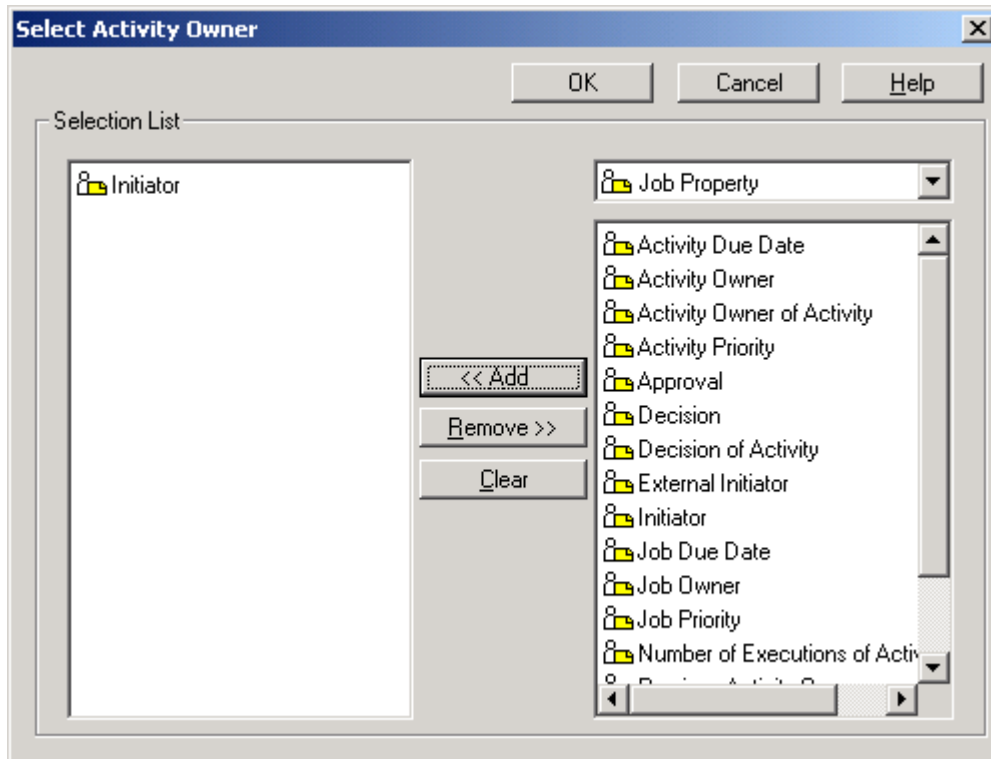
Select Activity Owner

OK
Cancel
Help

Selection List

Initiator

Job Property

<< Add
Remove >>
Clear

Activity Due Date
Activity Owner
Activity Owner of Activity
Activity Priority
Approval
Decision
Decision of Activity
External Initiator
Initiator
Job Due Date
Job Owner
Job Priority
Number of Executions of Activ
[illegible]